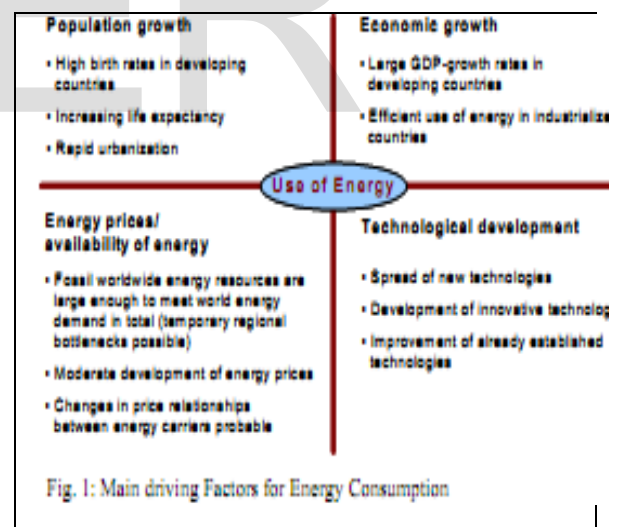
Population growth

• High birth rates in developing countries

• Increasing life expectancy

• Rapid urbanization

Economic growth

• Large GDP-growth rates in developing countries

• Efficient use of energy in industrialize countries

Use of Energy

Energy prices/ availability of energy

• Fossil worldwide energy resources are large enough to meet world energy demand in total (temporary regional bottlenecks possible)

• Moderate development of energy prices

• Changes in price relationships between energy carriers probable

Technological development

• Spread of new technologies

• Development of innovative technolog

• Improvement of already established technologies

Fig. 1: Main driving Factors for Energy Consumption